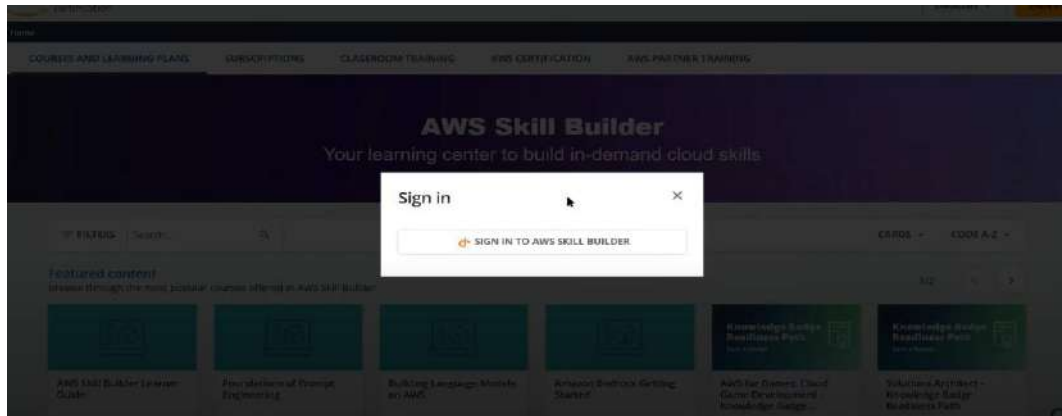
Home

COURSES AND LEARNING PLANS  SUBSCRIPTIONS  CLASSROOM TRAINING  AWS CERTIFICATION  AWS PARTNER TRAINING

AWS Skill Builder

Your learning center to build in-demand cloud skills

FILTERS  Search

CARDS  CODE A-Z

Featured content

Browse through the most popular courses offered in AWS Skill Builder

AWS Skill Builder Learner Guide

Foundations of Prompt Engineering

Building Language Models on AWS

Amazon Bedrock Getting Started

Knowledge Badge Readiness Path

AWS for Games: Cloud Game Development Knowledge Badge

Knowledge Badge Readiness Path

Solutions Architect - Knowledge Badge Readiness Path

Sign in

×

SIGN IN TO AWS SKILL BUILDER